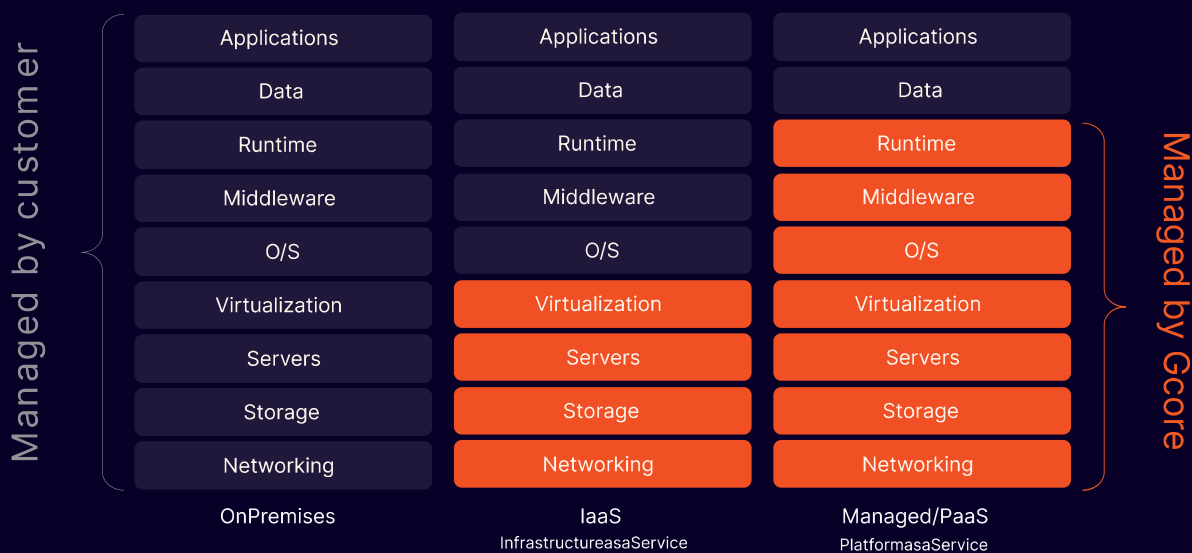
Managed by customer

Applications
Data
Runtime
Middleware
O/S
Virtualization
Servers
Storage
Networking
OnPremises

Applications
Data
Runtime
Middleware
O/S
Virtualization
Servers
Storage
Networking
IaaS
InfrastructureasaService

Applications
Data
Runtime
Middleware
O/S
Virtualization
Servers
Storage
Networking
Managed/PaaS
PlatformasaService

Managed by Gcore